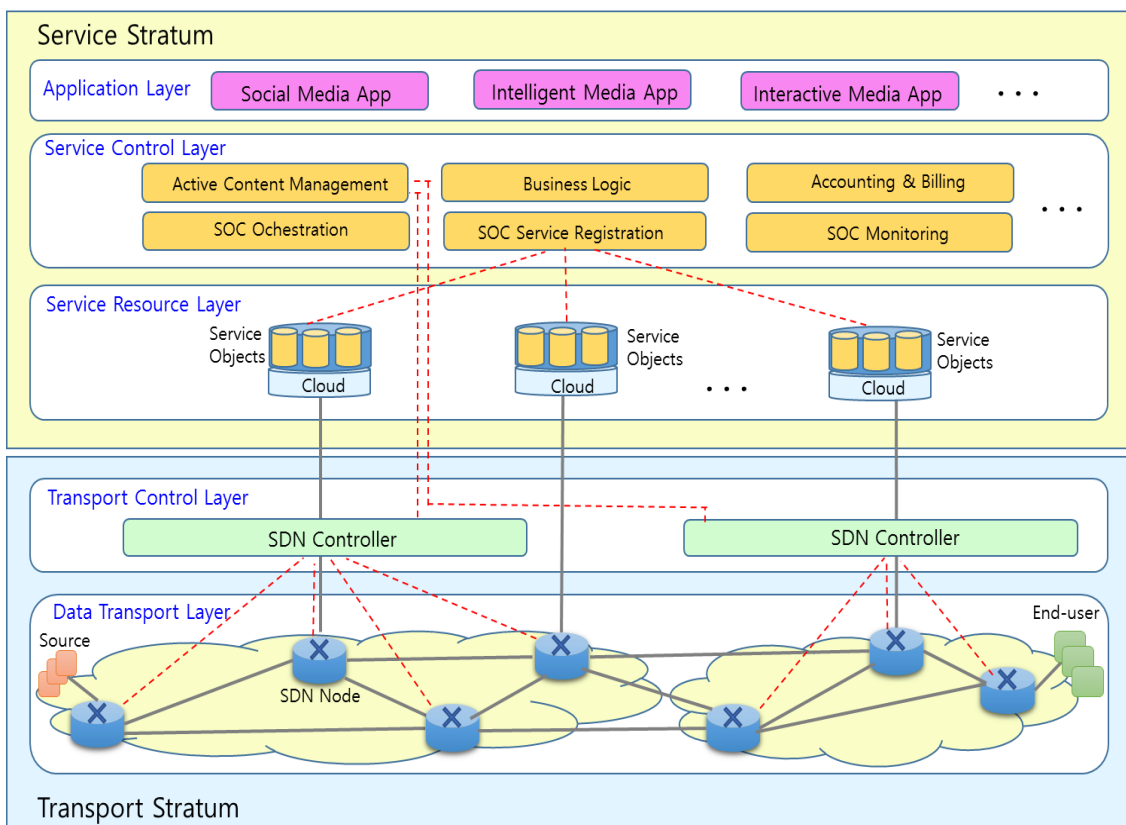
Service Stratum

Application Layer

Social Media App

Intelligent Media App

Interactive Media App

• • •

Service Control Layer

Active Content Management

Business Logic

Accounting & Billing

SOC Ochestration

SOC Service Registration

SOC Monitoring

• • •

Service Resource Layer

Service Objects

Cloud

Service Objects

Cloud

• • •

Service Objects

Cloud

Transport Control Layer

SDN Controller

SDN Controller

Data Transport Layer

Source

SDN Node

End-user

Transport Stratum